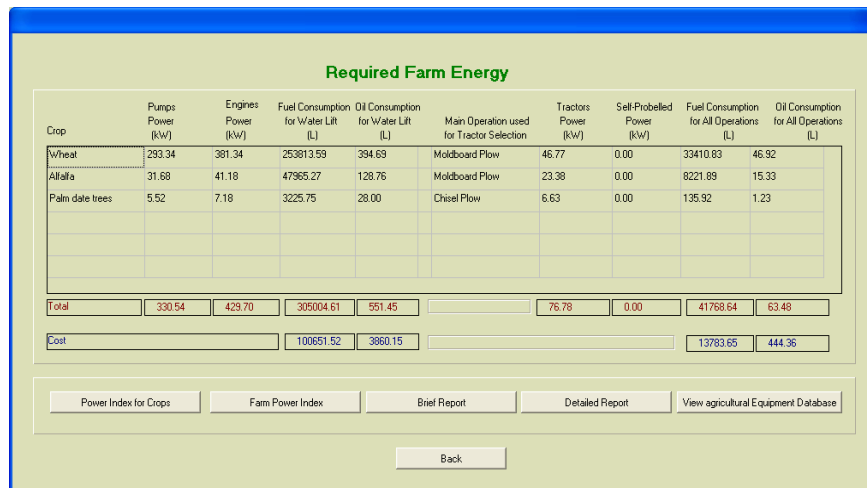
Required Farm Energy

| Crop | Pumps Power (kW) | Engines Power (kW) | Fuel Consumption for Water Lift (L) | Oil Consumption for Water Lift (L) | Main Operation used for Tractor Selection | Tractors Power (kW) | Self-Probelled Power (kW) | Fuel Consumption for All Operations (L) | Oil Consumption for All Operations (L) |
|---|---|---|---|---|---|---|---|---|---|
| Wheat | 293.34 | 381.34 | 253813.59 | 394.69 | Moldboard Plow | 46.77 | 0.00 | 33410.83 | 46.92 |
| Alfalfa | 31.68 | 41.18 | 47965.27 | 128.76 | Moldboard Plow | 23.38 | 0.00 | 8221.89 | 15.33 |
| Palm date trees | 5.52 | 7.18 | 3225.75 | 28.00 | Chisel Plow | 6.63 | 0.00 | 135.92 | 1.23 |
| Total | 330.54 | 429.70 | 305004.61 | 551.45 | | 76.78 | 0.00 | 41768.64 | 63.48 |
| Cost | | | 100651.52 | 3860.15 | | | | 13783.65 | 444.36 |

Power Index for Crops | Farm Power Index | Brief Report | Detailed Report | View agricultural Equipment Database

Back